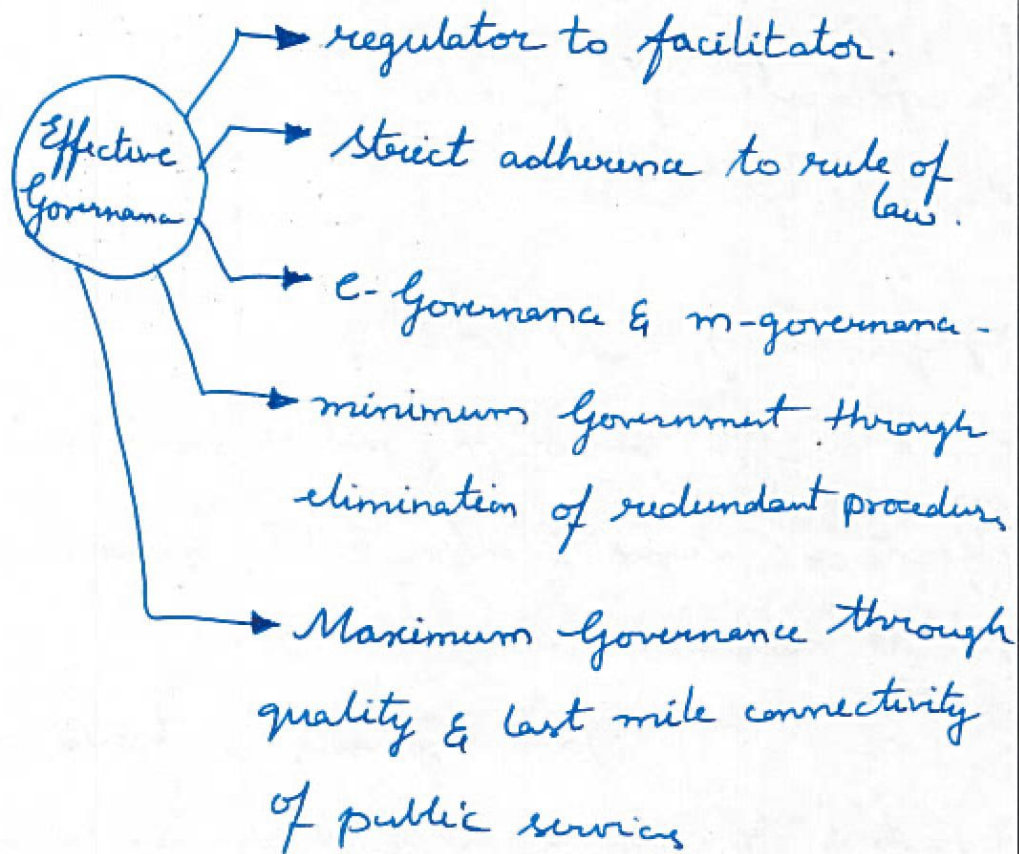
Effective Governance

regulator to facilitator.

Strict adherence to rule of law.

e-Governance & m-governance

minimum Government through elimination of redundant procedures

Maximum Governance through quality & last mile connectivity of public services